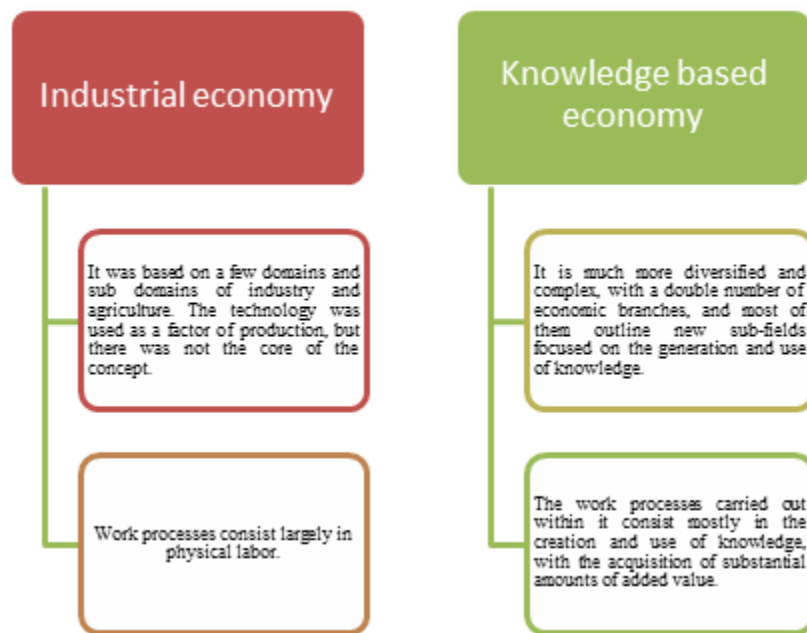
Industrial economy

It was based on a few domains and sub domains of industry and agriculture. The technology was used as a factor of production, but there was not the core of the concept.

Work processes consist largely in physical labor.

Knowledge based economy

It is much more diversified and complex, with a double number of economic branches, and most of them outline new sub-fields focused on the generation and use of knowledge.

The work processes carried out within it consist mostly in the creation and use of knowledge, with the acquisition of substantial amounts of added value.